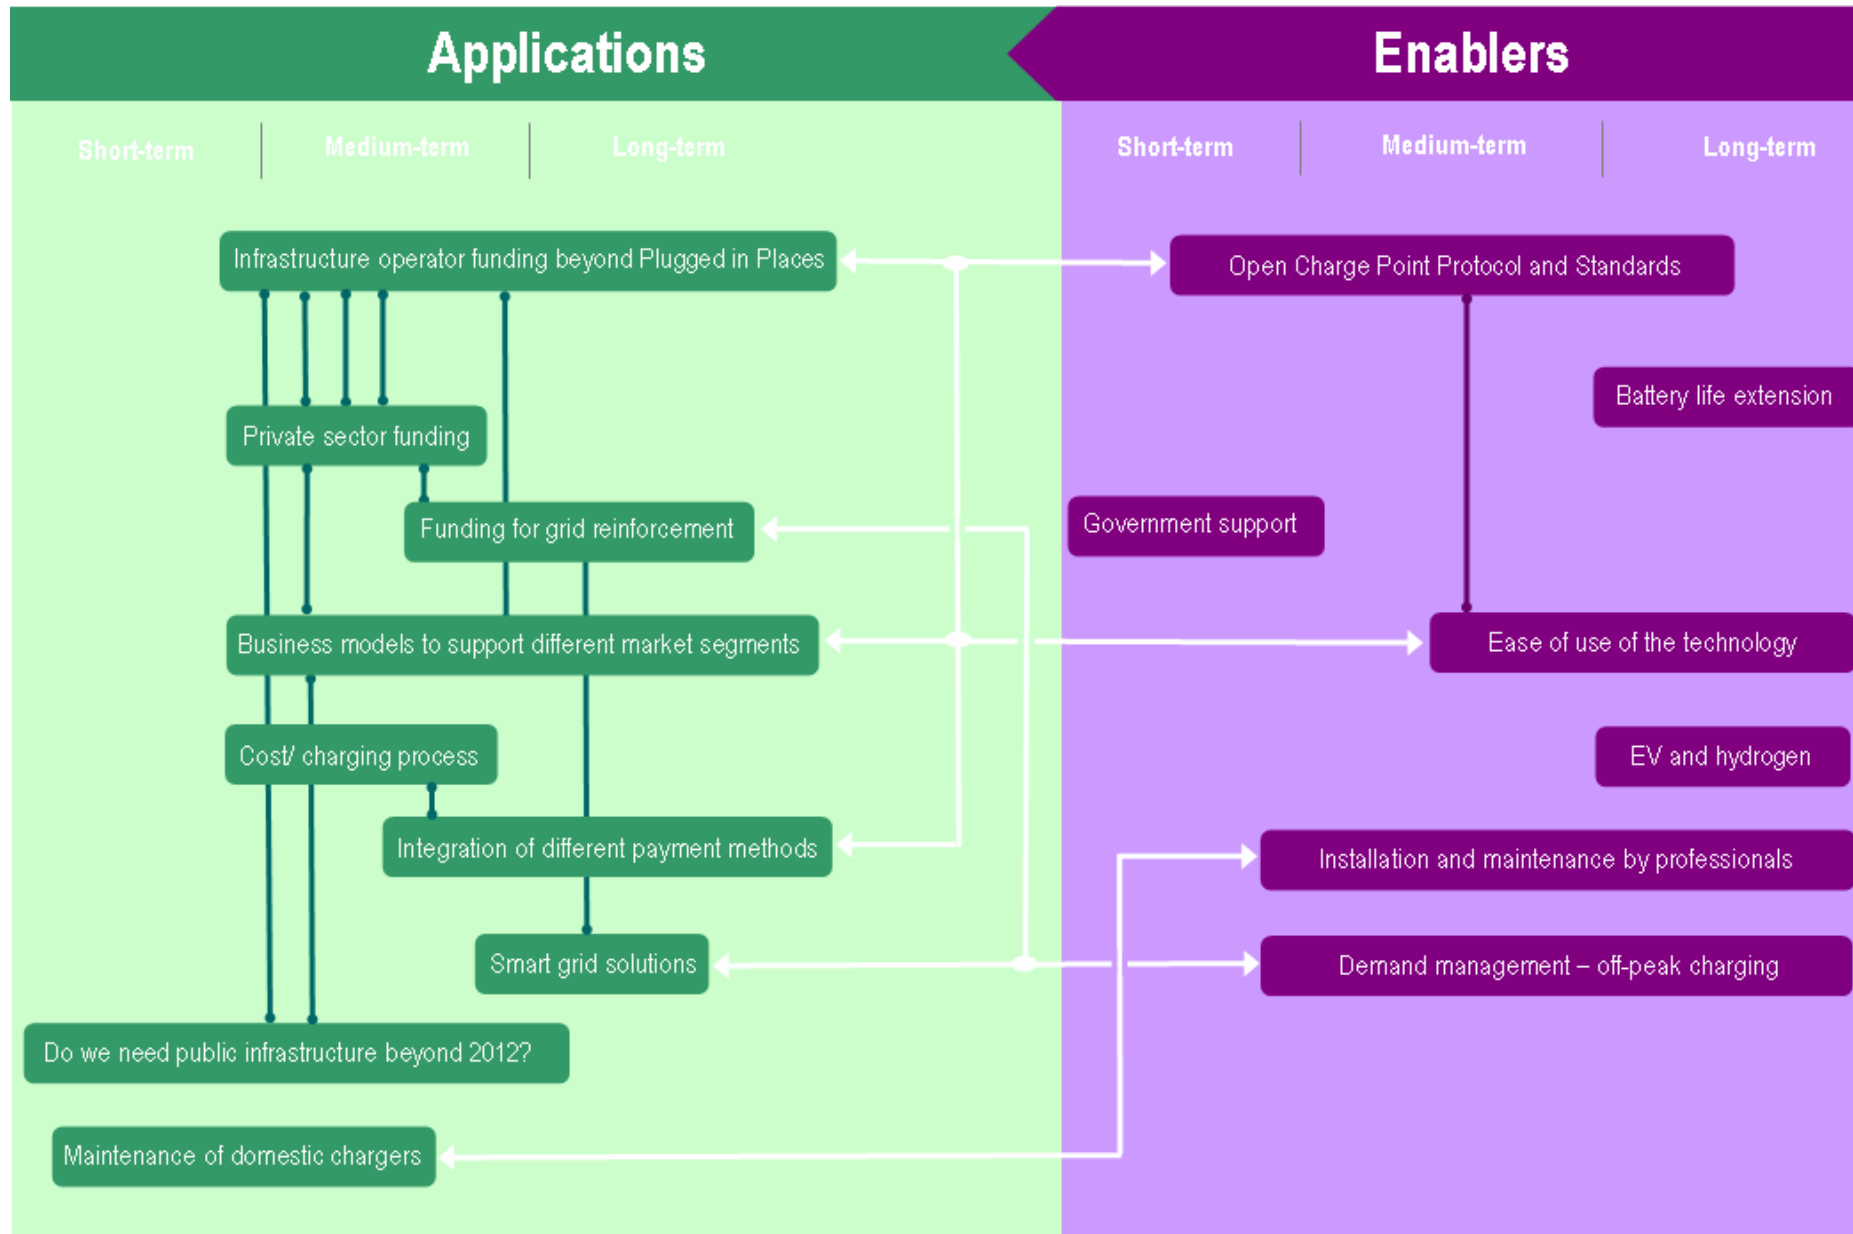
Applications

Short-term | Medium-term | Long-term

Infrastructure operator funding beyond Plugged in Places

Private sector funding

Funding for grid reinforcement

Business models to support different market segments

Cost/ charging process

Integration of different payment methods

Smart grid solutions

Do we need public infrastructure beyond 2012?

Maintenance of domestic chargers

Enablers

Short-term | Medium-term | Long-term

Open Charge Point Protocol and Standards

Battery life extension

Government support

Ease of use of the technology

EV and hydrogen

Installation and maintenance by professionals

Demand management – off-peak charging